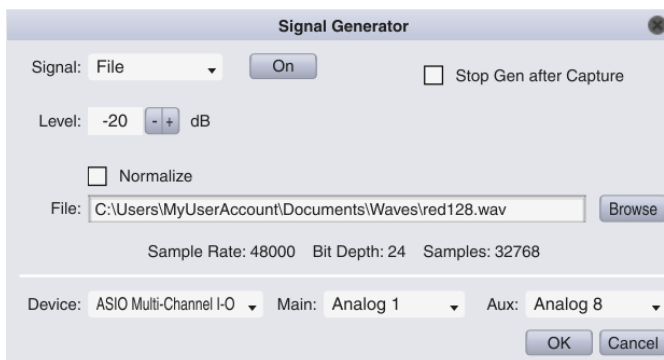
Signal Generator

Signal: File

On

Stop Gen after Capture

Level: -20 - + dB

Normalize

File: C:\Users\MyUserAccount\Documents\Waves\red128.wav

Browse

Sample Rate: 48000 Bit Depth: 24 Samples: 32768

Device: ASIO Multi-Channel I-O

Main: Analog 1

Aux: Analog 8

OK

Cancel